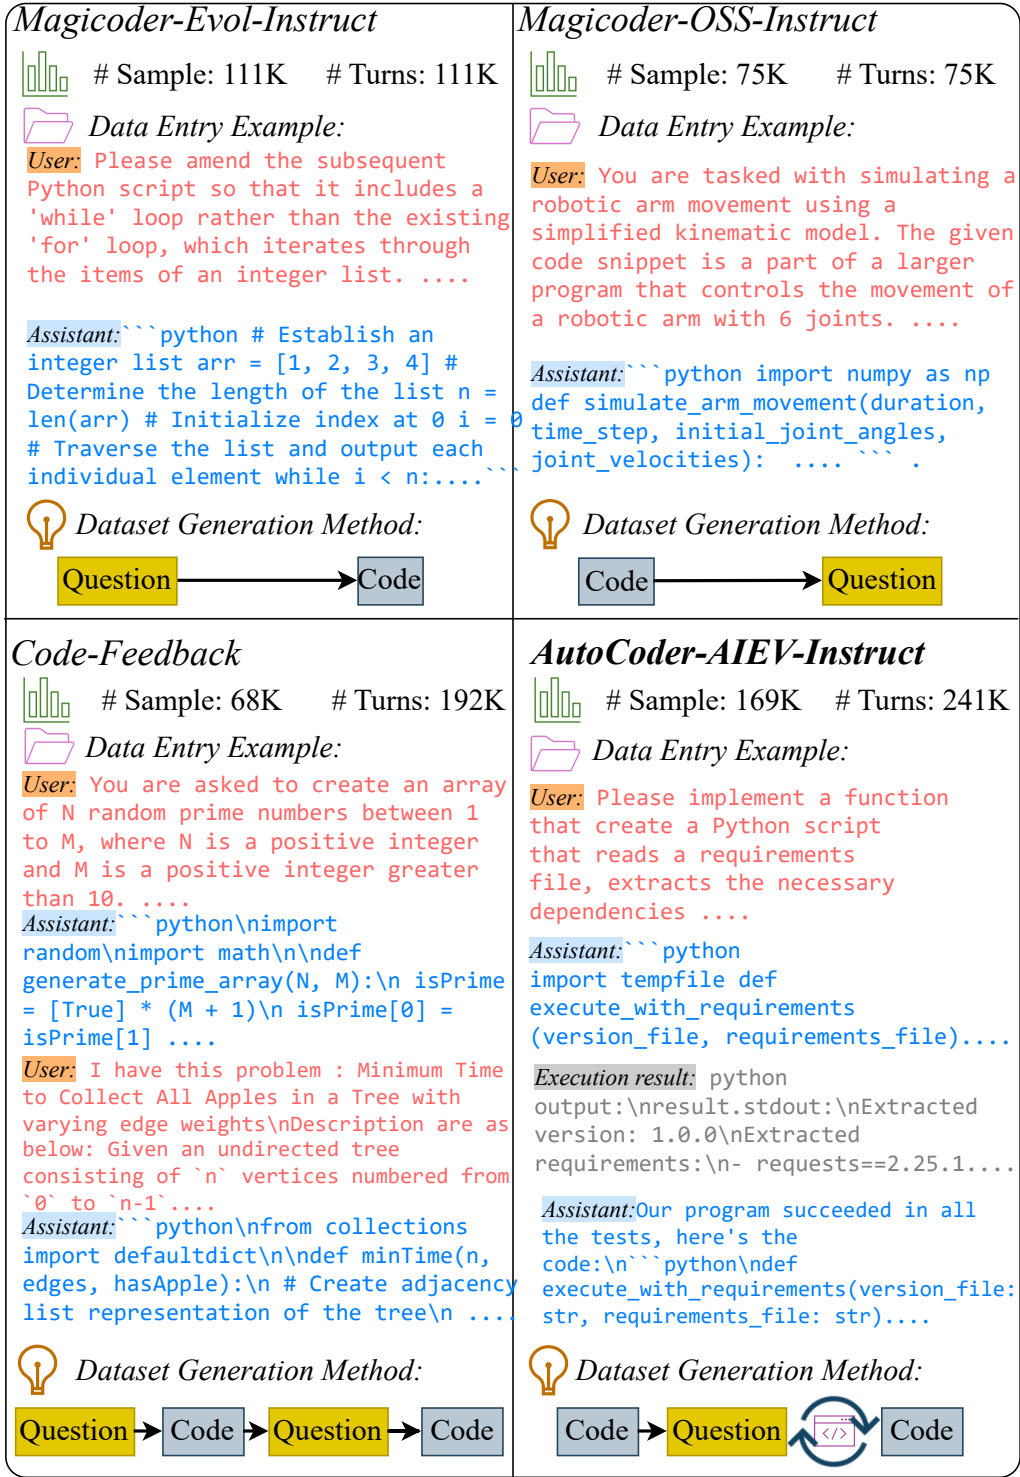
Magicoder-Evol-Instruct

# Sample: 111K # Turns: 111K

Data Entry Example:

User: Please amend the subsequent Python script so that it includes a 'while' loop rather than the existing 'for' loop, which iterates through the items of an integer list. ....

Assistant: ```python # Establish an integer list arr = [1, 2, 3, 4] # Determine the length of the list n = len(arr) # Initialize index at 0 i = 0 # Traverse the list and output each individual element while i < n:....```

Dataset Generation Method:

Question → Code

Magicoder-OSS-Instruct

# Sample: 75K # Turns: 75K

Data Entry Example:

User: You are tasked with simulating a robotic arm movement using a simplified kinematic model. The given code snippet is a part of a larger program that controls the movement of a robotic arm with 6 joints. ....

Assistant: ```python import numpy as np def simulate_arm_movement(duration, time_step, initial_joint_angles, joint_velocities): .... ``` .

Dataset Generation Method:

Code → Question

Code-Feedback

# Sample: 68K # Turns: 192K

Data Entry Example:

User: You are asked to create an array of N random prime numbers between 1 to M, where N is a positive integer and M is a positive integer greater than 10. ....

Assistant: ```python\nimport random\nimport math\n\ndef generate_prime_array(N, M):\n isPrime = [True] * (M + 1)\n isPrime[0] = isPrime[1] ....

User: I have this problem : Minimum Time to Collect All Apples in a Tree with varying edge weights\nDescription are as below: Given an undirected tree consisting of `n` vertices numbered from `0` to `n-1`....

Assistant: ```python\nfrom collections import defaultdict\n\ndef minTime(n, edges, hasApple):\n # Create adjacency list representation of the tree\n ....

Dataset Generation Method:

Question → Code → Question → Code

AutoCoder-AIEV-Instruct

# Sample: 169K # Turns: 241K

Data Entry Example:

User: Please implement a function that create a Python script that reads a requirements file, extracts the necessary dependencies ....

Assistant: ```python import tempfile def execute_with_requirements (version_file, requirements_file)....

Execution result: python output:\nresult.stdout:\nExtracted version: 1.0.0\nExtracted requirements:\n- requests==2.25.1....

Assistant: Our program succeeded in all the tests, here's the code:\n```python\ndef execute_with_requirements(version_file: str, requirements_file: str)....

Dataset Generation Method:

Code → Question </> Code